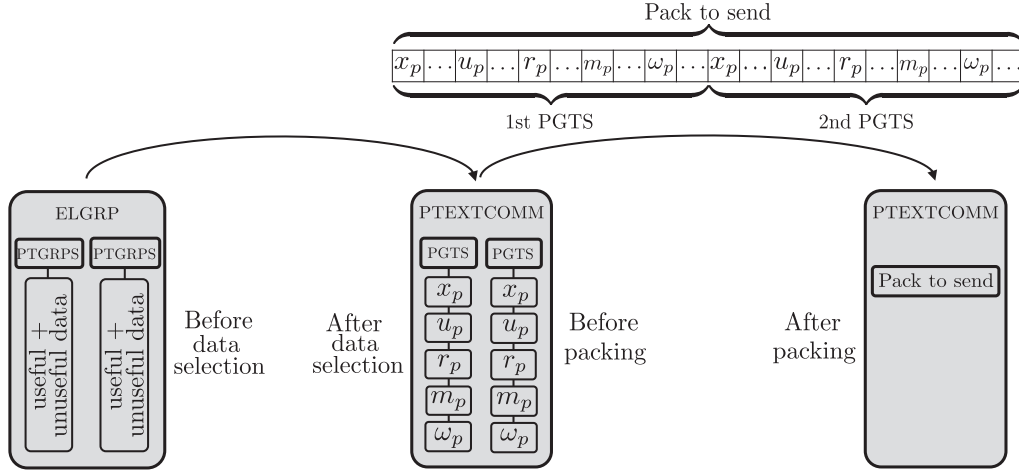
Pack to send

$x_p$ ... $u_p$ ... $r_p$ ... $m_p$ ... $\omega_p$ ... $x_p$ ... $u_p$ ... $r_p$ ... $m_p$ ... $\omega_p$ ...

1st PGTS

2nd PGTS

ELGRP

PTGRPS

PTGRPS

useful + unuseful data

useful + unuseful data

Before data selection

After data selection

PTEXTCOMM

PGTS

PGTS

$x_p$

$x_p$

$u_p$

$u_p$

$r_p$

$r_p$

$m_p$

$m_p$

$\omega_p$

$\omega_p$

Before packing

After packing

PTEXTCOMM

Pack to send